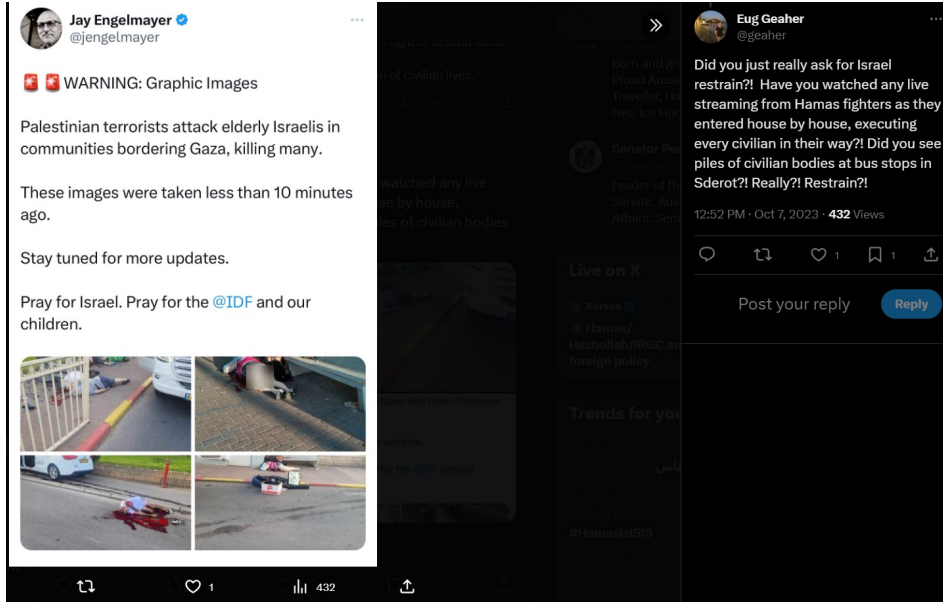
Jay Engelmayer
@jengelmayer

🚨🚨WARNING: Graphic Images

Palestinian terrorists attack elderly Israelis in communities bordering Gaza, killing many.

These images were taken less than 10 minutes ago.

Stay tuned for more updates.

Pray for Israel. Pray for the @IDF and our children.

1 432

Eug Geaher
@geaher

Did you just really ask for Israel restrain?! Have you watched any live streaming from Hamas fighters as they entered house by house, executing every civilian in their way?! Did you see piles of civilian bodies at bus stops in Sderot?! Really?! Restrain?!

12:52 PM · Oct 7, 2023 · 432 Views

1 1

Post your reply

Reply

Born and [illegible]
Proud Aussi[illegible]
Traveller, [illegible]
Two. Ice Ho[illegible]

Senator Pe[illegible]

Leader of th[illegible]
Senate. Au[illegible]
Affairs. Sen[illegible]

Live on X

Hamas/
Hezbollah/IRGC a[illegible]
foreign policy

Trends for you

#HamasisISIS

watched any live
se by house,
les of civilian bodies

taken less than 10 minute

updates.

for the IDF and our